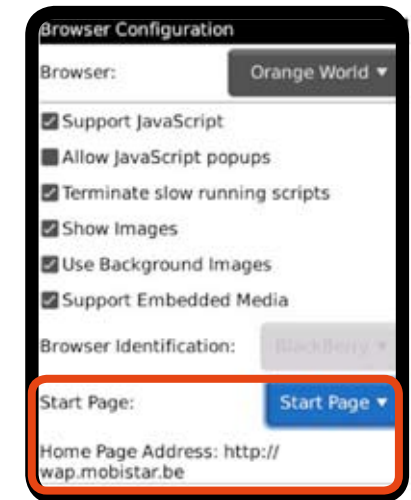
Browser Configuration

Browser: Orange World ▾

Support JavaScript

Allow JavaScript popups

Terminate slow running scripts

Show Images

Use Background Images

Support Embedded Media

Browser Identification: BlackBerry ▾

Start Page: Start Page ▾

Home Page Address: http://wap.mobistar.be